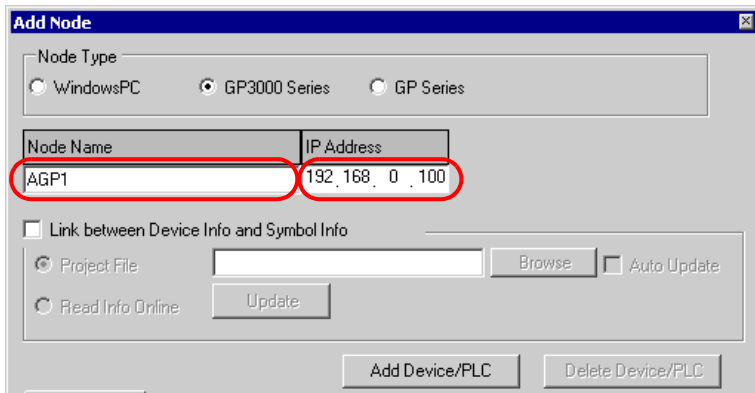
Add Node

Node Type
WindowsPC
GP3000 Series
GP Series

| Node Name | IP Address |
|---|---|
| AGP1 | 192 . 168 . 0 . 100 |

Link between Device Info and Symbol Info
Project File
Browse
Auto Update
Read Info Online
Update

Add Device/PLC
Delete Device/PLC